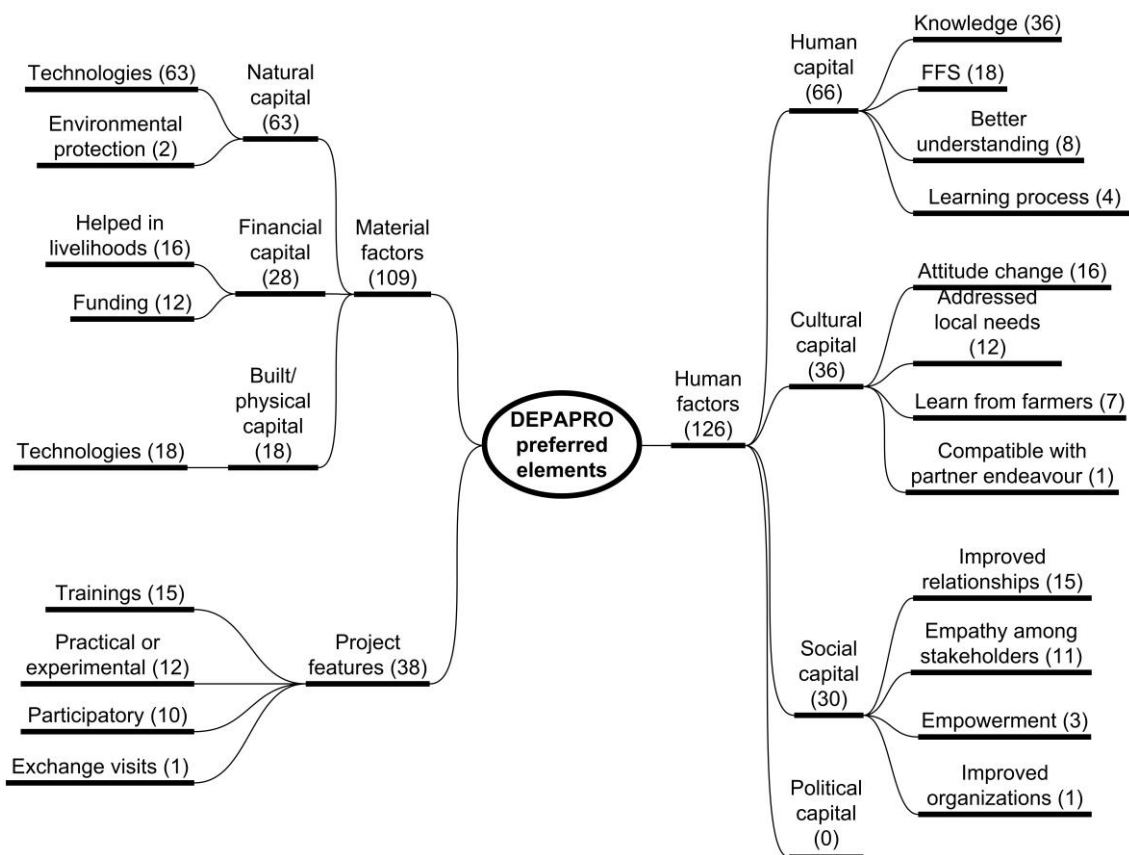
DEPAPRO preferred elements

Material factors (109)

Natural capital (63)
Technologies (63)
Environmental protection (2)

Financial capital (28)
Helped in livelihoods (16)
Funding (12)

Built/ physical capital (18)
Technologies (18)

Project features (38)
Trainings (15)
Practical or experimental (12)
Participatory (10)
Exchange visits (1)

Human factors (126)

Human capital (66)
Knowledge (36)
FFS (18)
Better understanding (8)
Learning process (4)

Cultural capital (36)
Attitude change (16)
Addressed local needs (12)
Learn from farmers (7)
Compatible with partner endeavour (1)

Social capital (30)
Improved relationships (15)
Empathy among stakeholders (11)
Empowerment (3)
Improved organizations (1)

Political capital (0)